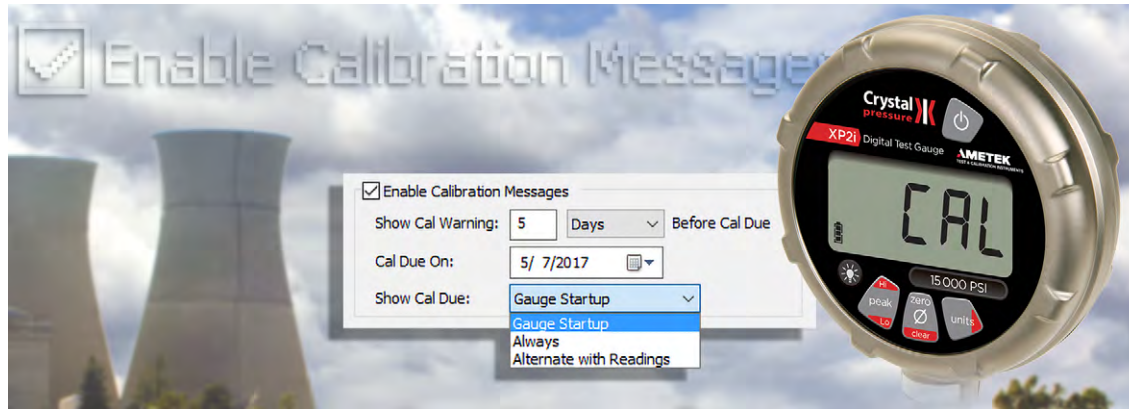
Enable Calibration Messages

Enable Calibration Messages

Show Cal Warning: 5 Days Before Cal Due

Cal Due On: 5/ 7/2017

Show Cal Due: Gauge Startup

Gauge Startup
Always
Alternate with Readings

Crystal pressure

XP2i Digital Test Gauge

AMETEK
TEST & CALIBRATION INSTRUMENTS

CAL

15 000 PSI

Hi
peak
Lo

zero
Ø
clear

units